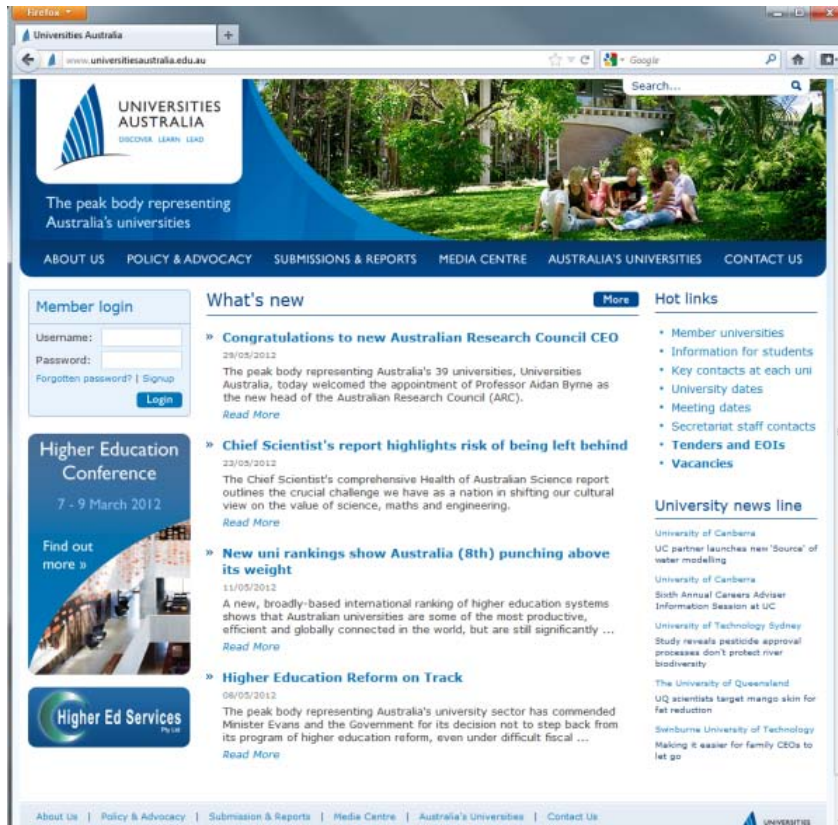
Firefox

Universities Australia

www.universitiesaustralia.edu.au

Google

Search...

UNIVERSITIES AUSTRALIA
DISCOVER LEARN LEAD

The peak body representing Australia's universities

ABOUT US | POLICY & ADVOCACY | SUBMISSIONS & REPORTS | MEDIA CENTRE | AUSTRALIA'S UNIVERSITIES | CONTACT US

Member login
Username:
Password:
Forgotten password? | Signup
Login

Higher Education Conference
7 - 9 March 2012
Find out more »

Higher Ed Services Pty Ltd

What's new
More

» Congratulations to new Australian Research Council CEO
29/05/2012
The peak body representing Australia's 39 universities, Universities Australia, today welcomed the appointment of Professor Aidan Byrne as the new head of the Australian Research Council (ARC).
Read More

» Chief Scientist's report highlights risk of being left behind
23/05/2012
The Chief Scientist's comprehensive Health of Australian Science report outlines the crucial challenge we have as a nation in shifting our cultural view on the value of science, maths and engineering.
Read More

» New uni rankings show Australia (8th) punching above its weight
11/05/2012
A new, broadly-based international ranking of higher education systems shows that Australian universities are some of the most productive, efficient and globally connected in the world, but are still significantly ...
Read More

» Higher Education Reform on Track
08/05/2012
The peak body representing Australia's university sector has commended Minister Evans and the Government for its decision not to step back from its program of higher education reform, even under difficult fiscal ...
Read More

Hot links
• Member universities
• Information for students
• Key contacts at each uni
• University dates
• Meeting dates
• Secretariat staff contacts
• Tenders and EOIs
• Vacancies

University news line
University of Canberra
UC partner launches new 'Source' of water modelling
University of Canberra
Sixth Annual Careers Adviser Information Session at UC
University of Technology Sydney
Study reveals pesticide approval processes don't protect river biodiversity
The University of Queensland
UQ scientists target mango skin for fat reduction
Swinburne University of Technology
Making it easier for family CEOs to let go

About Us | Policy & Advocacy | Submission & Reports | Media Centre | Australia's Universities | Contact Us

UNIVERSITIES